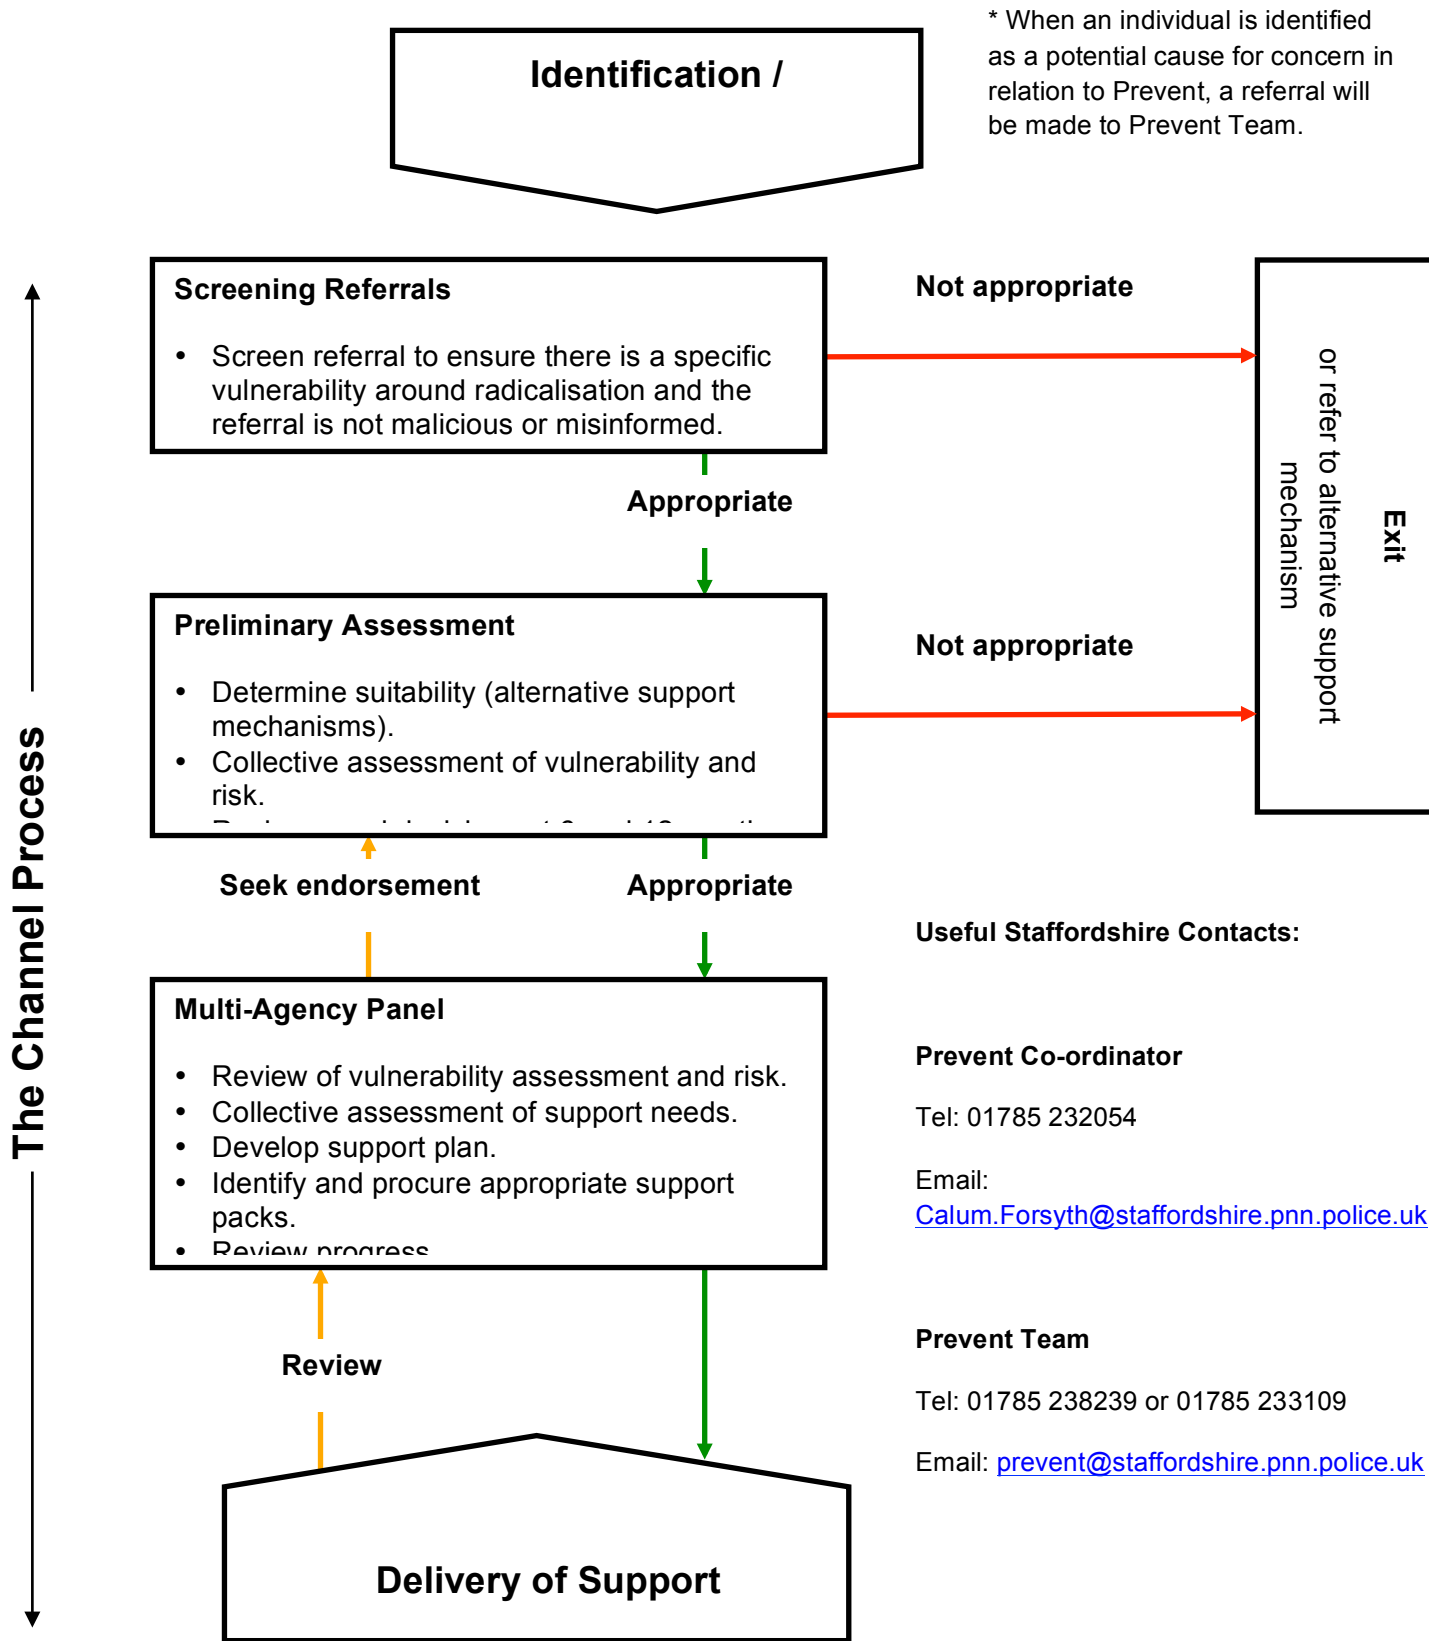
Identification /

* When an individual is identified as a potential cause for concern in relation to Prevent, a referral will be made to Prevent Team.

The Channel Process

Screening Referrals

• Screen referral to ensure there is a specific vulnerability around radicalisation and the referral is not malicious or misinformed.

Not appropriate

Exit

or refer to alternative support mechanism

Appropriate

Preliminary Assessment

• Determine suitability (alternative support mechanisms).
• Collective assessment of vulnerability and risk.
• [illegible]

Not appropriate

Seek endorsement

Appropriate

Useful Staffordshire Contacts:

Multi-Agency Panel

• Review of vulnerability assessment and risk.
• Collective assessment of support needs.
• Develop support plan.
• Identify and procure appropriate support packs.
• Review progress

Prevent Co-ordinator

Tel: 01785 232054

Email: Calum.Forsyth@staffordshire.pnn.police.uk

Review

Prevent Team

Tel: 01785 238239 or 01785 233109

Email: prevent@staffordshire.pnn.police.uk

Delivery of Support